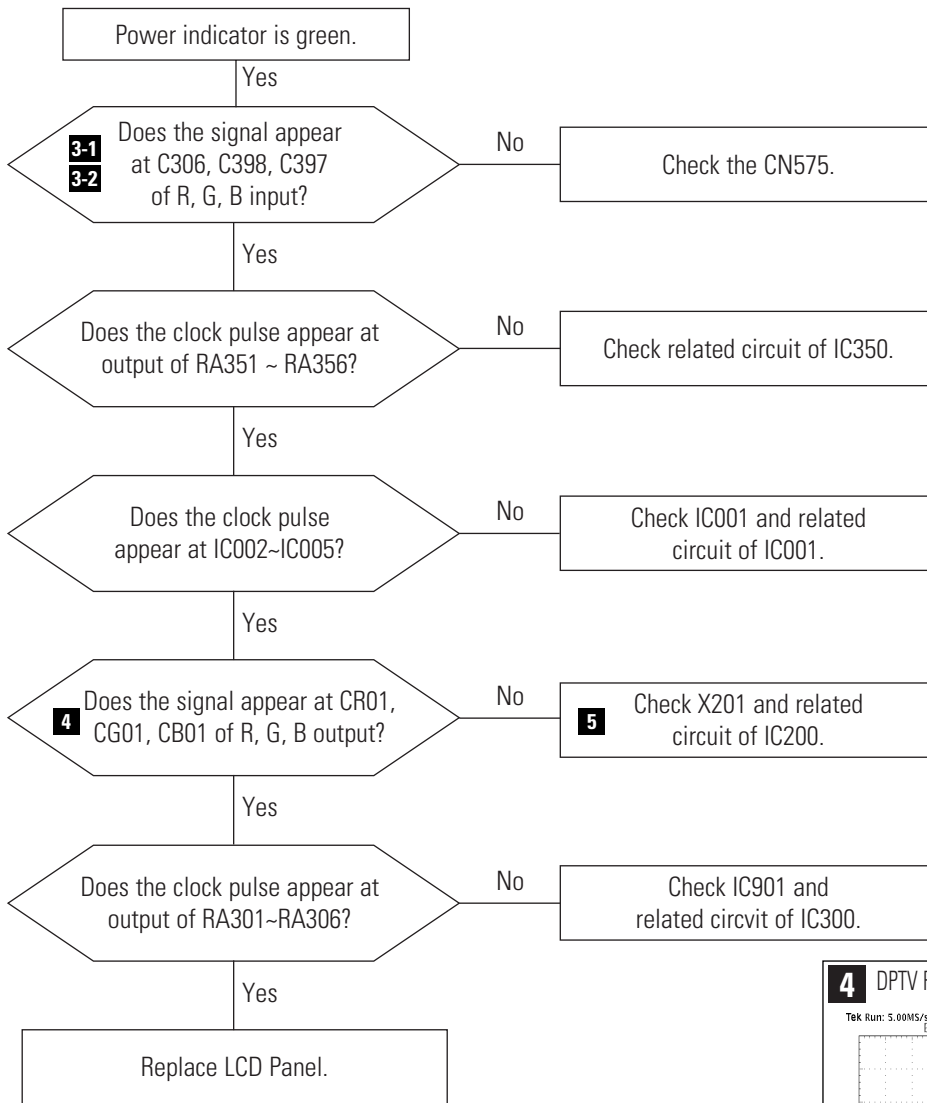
Power indicator is green.

Yes

3-1
3-2
Does the signal appear at C306, C398, C397 of R, G, B input?

No

Check the CN575.

Yes

Does the clock pulse appear at output of RA351 ~ RA356?

No

Check related circuit of IC350.

Yes

Does the clock pulse appear at IC002~IC005?

No

Check IC001 and related circuit of IC001.

Yes

4
Does the signal appear at CR01, CG01, CB01 of R, G, B output?

No

5
Check X201 and related circuit of IC200.

Yes

Does the clock pulse appear at output of RA301~RA306?

No

Check IC901 and related circvit of IC300.

Yes

Replace LCD Panel.

4 DPTV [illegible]

Tek Run: 5.00MS/s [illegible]